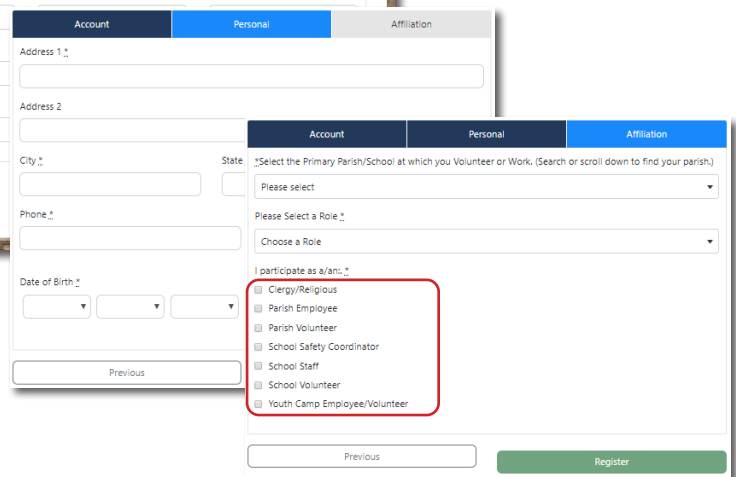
Account
Personal
Affiliation

Address 1 *

Address 2

City *

State

Phone *

Date of Birth *

Previous

Account
Personal
Affiliation

*Select the Primary Parish/School at which you Volunteer or Work. (Search or scroll down to find your parish.)

Please select

Please Select a Role *

Choose a Role

I participate as a/an: *

Clergy/Religious
Parish Employee
Parish Volunteer
School Safety Coordinator
School Staff
School Volunteer
Youth Camp Employee/Volunteer

Previous
Register